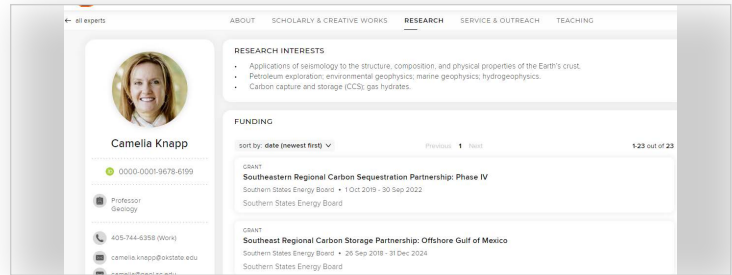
← all experts

ABOUT SCHOLARLY & CREATIVE WORKS RESEARCH SERVICE & OUTREACH TEACHING

Camelia Knapp

0000-0001-9678-6199

Professor
Geology

405-744-6358 (Work)

camelia.knapp@okstate.edu

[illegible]

RESEARCH INTERESTS

- Applications of seismology to the structure, composition, and physical properties of the Earth's crust.
- Petroleum exploration; environmental geophysics; marine geophysics; hydrogeophysics.
- Carbon capture and storage (CCS); gas hydrates.

FUNDING

sort by: date (newest first)

Previous 1 Next

1-23 out of 23

GRANT
Southeastern Regional Carbon Sequestration Partnership: Phase IV
Southern States Energy Board • 1 Oct 2019 - 30 Sep 2022
Southern States Energy Board

GRANT
Southeast Regional Carbon Storage Partnership: Offshore Gulf of Mexico
Southern States Energy Board • 26 Sep 2018 - 31 Dec 2024
Southern States Energy Board